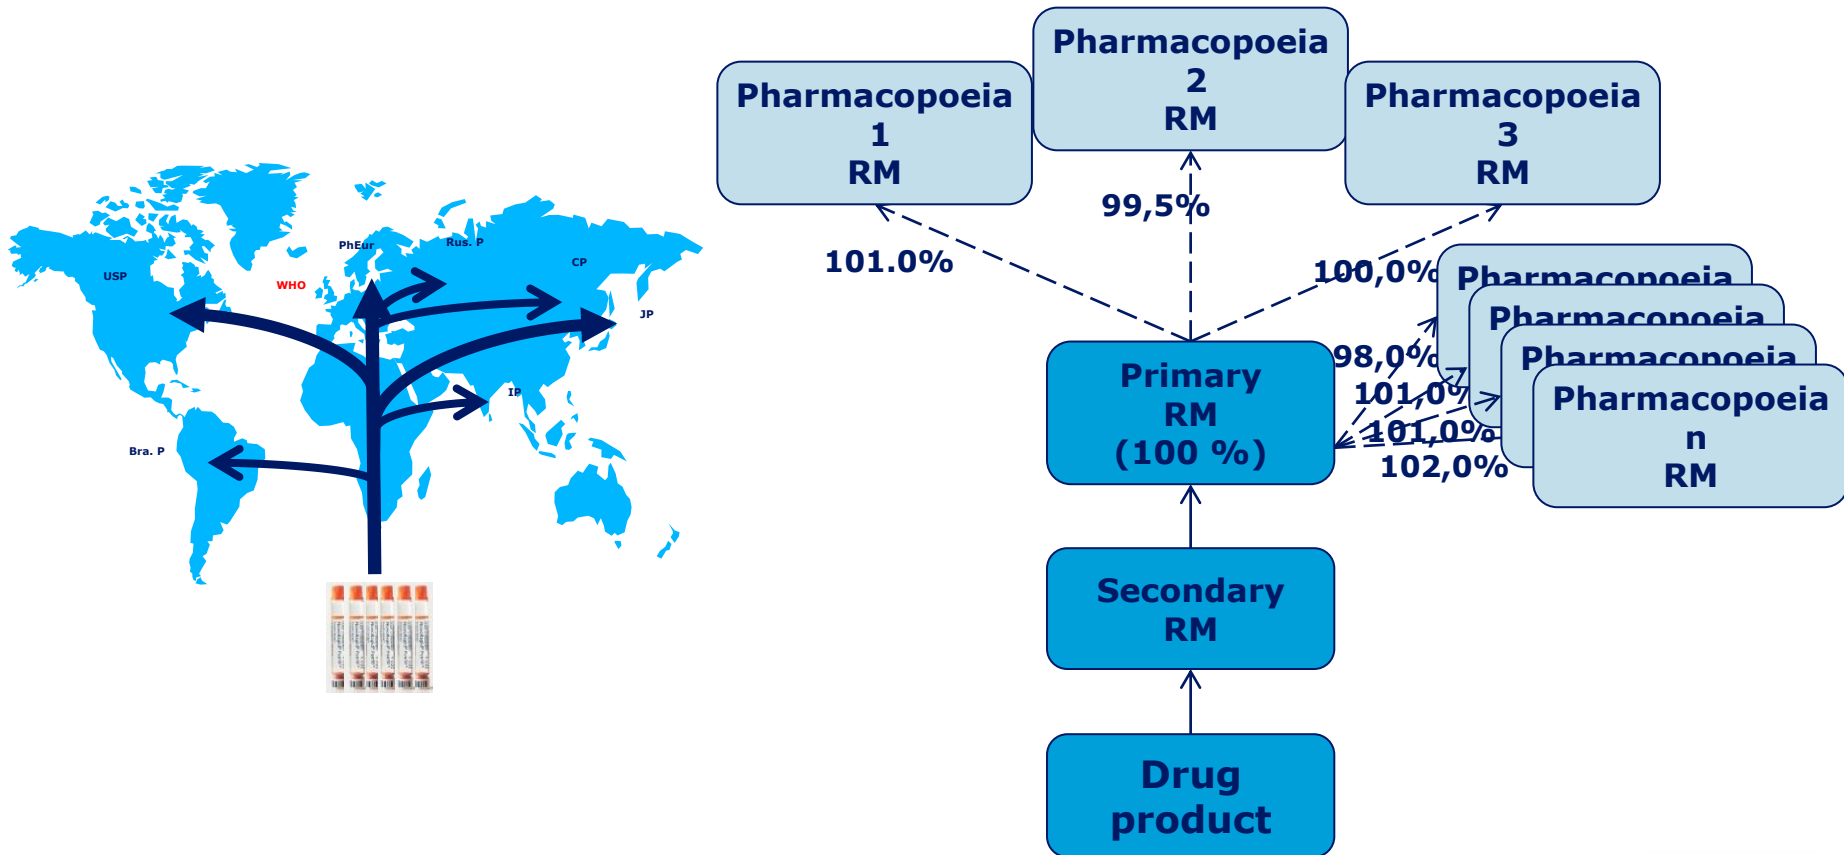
USP

WHO

PhEur

Rus. P

CP

JP

IP

Bra. P

Pharmacopoeia 1 RM

Pharmacopoeia 2 RM

Pharmacopoeia 3 RM

99,5%

101.0%

100,0%

Pharmacopoeia

Pharmacopoeia

Pharmacopoeia

Pharmacopoeia n RM

98,0%

101,0%

101,0%

102,0%

Primary RM (100 %)

Secondary RM

Drug product